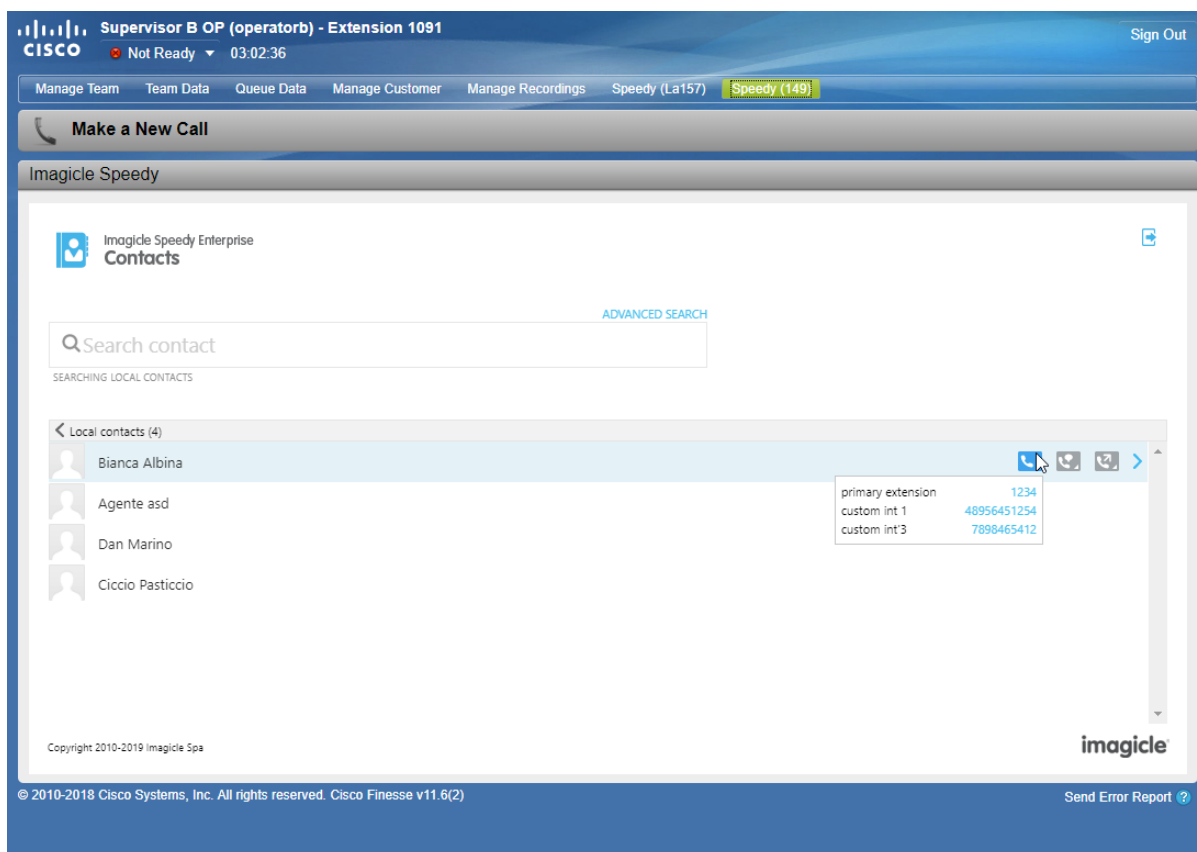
cisco
Supervisor B OP (operatorb) - Extension 1091
Not Ready 03:02:36

Sign Out

Manage Team Team Data Queue Data Manage Customer Manage Recordings Speedy (La157) Speedy (149)

Make a New Call

Imagicle Speedy

Imagicle Speedy Enterprise
Contacts

ADVANCED SEARCH

Search contact

SEARCHING LOCAL CONTACTS

Local contacts (4)

Bianca Albina

| | |
|---|---|
| primary extension | 1234 |
| custom int 1 | 48956451254 |
| custom int'3 | 7898465412 |

Agente asd

Dan Marino

Ciccio Pasticcio

Copyright 2010-2019 Imagicle Spa

imagicle

© 2010-2018 Cisco Systems, Inc. All rights reserved. Cisco Finesse v11.6(2)

Send Error Report